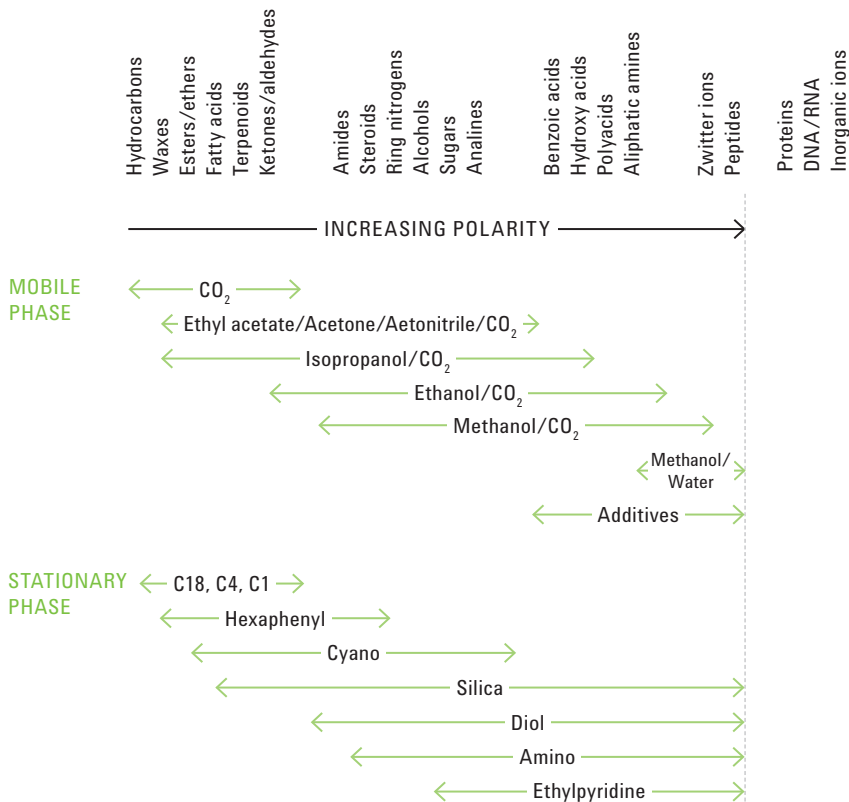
Hydrocarbons
Waxes
Esters/ethers
Fatty acids
Terpenoids
Ketones/aldehydes
Amides
Steroids
Ring nitrogens
Alcohols
Sugars
Analines
Benzoic acids
Hydroxy acids
Polyacids
Aliphatic amines
Zwitter ions
Peptides
Proteins
DNA/RNA
Inorganic ions

INCREASING POLARITY

MOBILE PHASE

$CO_2$

Ethyl acetate/Acetone/Aetonitrile/$CO_2$

Isopropanol/$CO_2$

Ethanol/$CO_2$

Methanol/$CO_2$

Methanol/ Water

Additives

STATIONARY PHASE

C18, C4, C1

Hexaphenyl

Cyano

Silica

Diol

Amino

Ethylpyridine